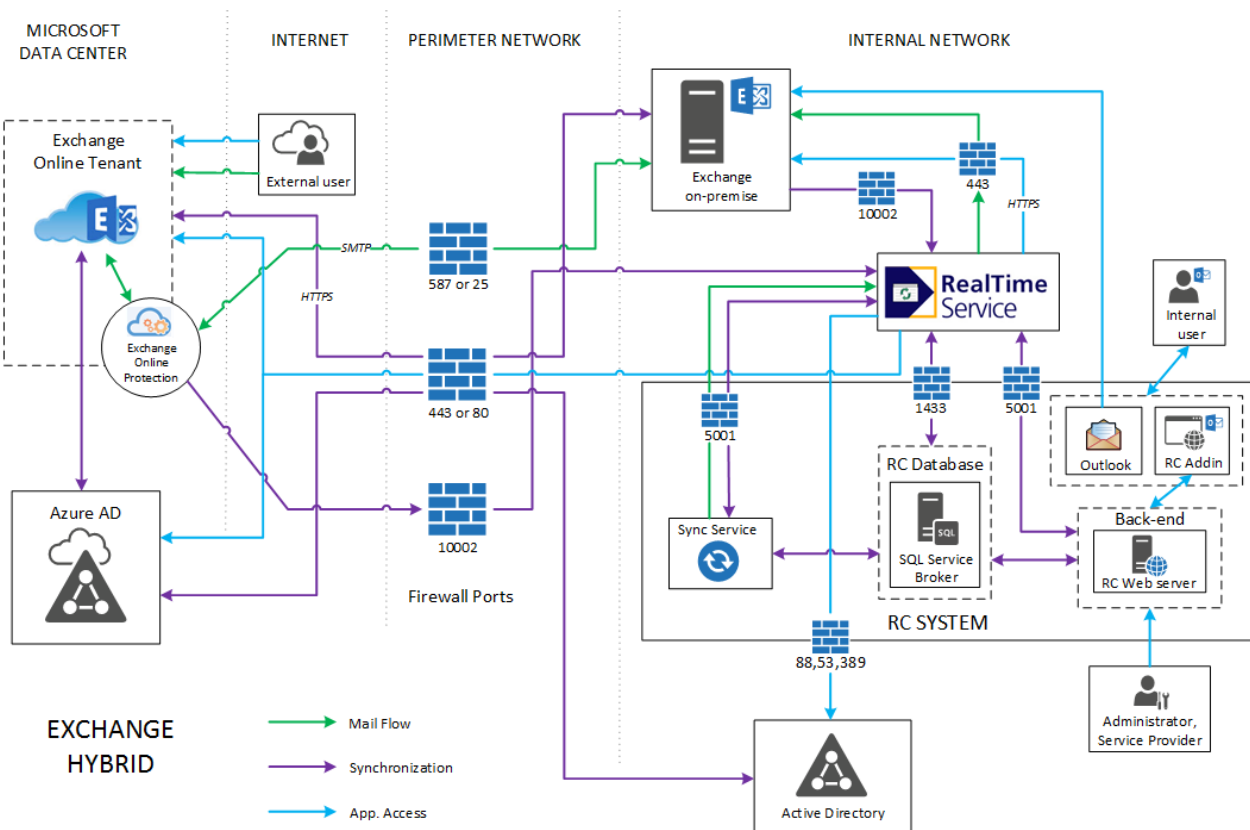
MICROSOFT DATA CENTER

INTERNET

PERIMETER NETWORK

INTERNAL NETWORK

Exchange Online Tenant

External user

Exchange on-premise

SMTP

587 or 25

HTTPS

Exchange Online Protection

443 or 80

10002

443

HTTPS

10002

RealTime Service

Internal user

1433

5001

5001

Outlook

RC Addin

RC Database

Back-end

Azure AD

Sync Service

SQL Service Broker

RC Web server

Firewall Ports

RC SYSTEM

88,53,389

Administrator, Service Provider

EXCHANGE HYBRID

Mail Flow

Synchronization

App. Access

Active Directory